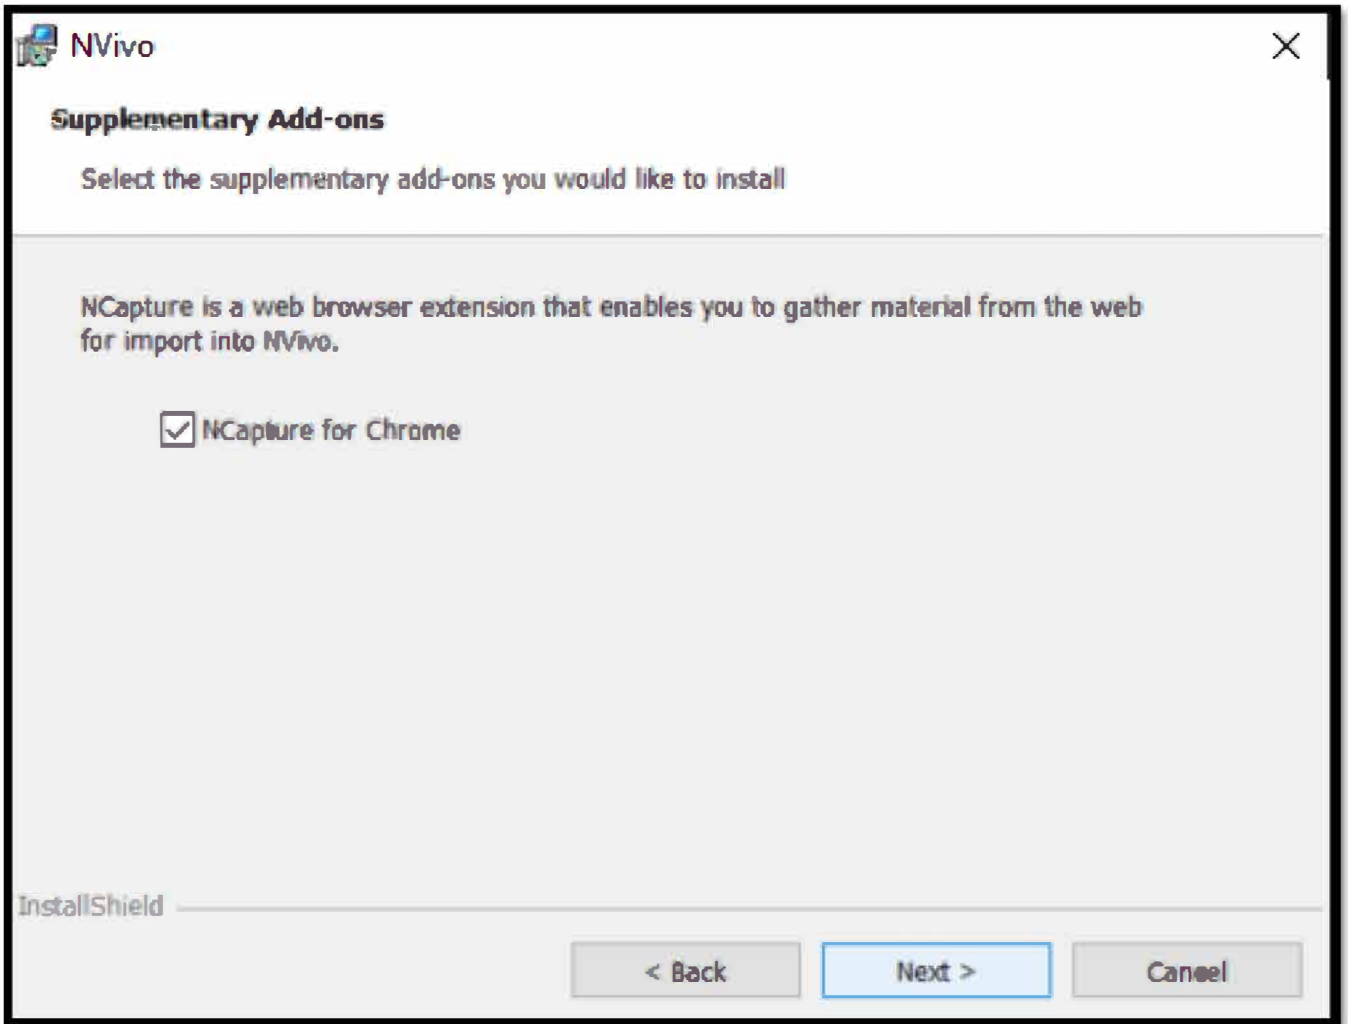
NVivo

Supplementary Add-ons

Select the supplementary add-ons you would like to install

NCapture is a web browser extension that enables you to gather material from the web for import into NVivo.

NCapture for Chrome

InstallShield

< Back

Next >

Cancel